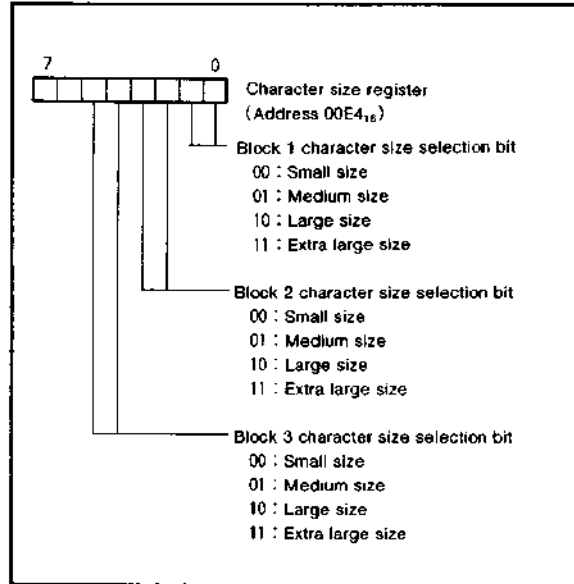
7 0

Character size register (Address $00E4_{16}$)

Block 1 character size selection bit
00 : Small size
01 : Medium size
10 : Large size
11 : Extra large size

Block 2 character size selection bit
00 : Small size
01 : Medium size
10 : Large size
11 : Extra large size

Block 3 character size selection bit
00 : Small size
01 : Medium size
10 : Large size
11 : Extra large size